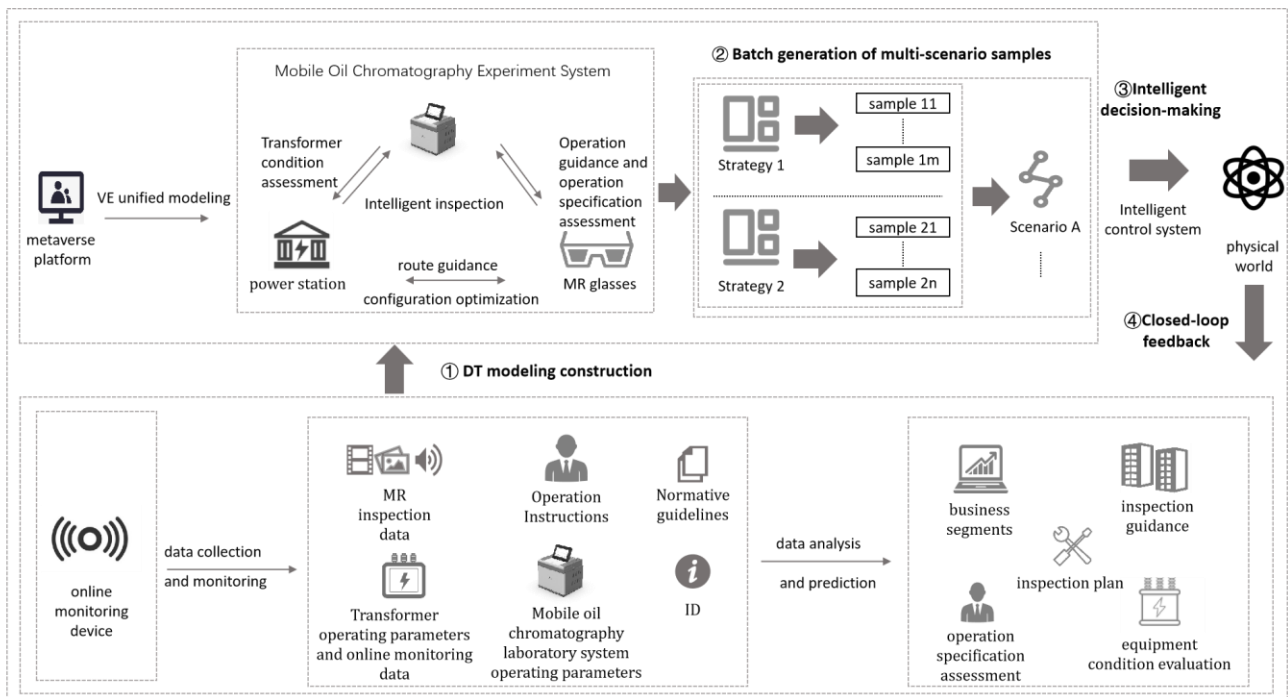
Mobile Oil Chromatography Experiment System

metaverse platform

VE unified modeling

Transformer condition assessment

Intelligent inspection

Operation guidance and operation specification assessment

power station

route guidance

configuration optimization

MR glasses

② Batch generation of multi-scenario samples

Strategy 1

sample 11

sample 1m

Strategy 2

sample 21

sample 2n

Scenario A

③Intelligent decision-making

Intelligent control system

physical world

④Closed-loop feedback

① DT modeling construction

online monitoring device

data collection and monitoring

MR inspection data

Operation Instructions

Normative guidelines

Transformer operating parameters and online monitoring data

Mobile oil chromatography laboratory system operating parameters

ID

data analysis and prediction

business segments

inspection guidance

inspection plan

operation specification assessment

equipment condition evaluation